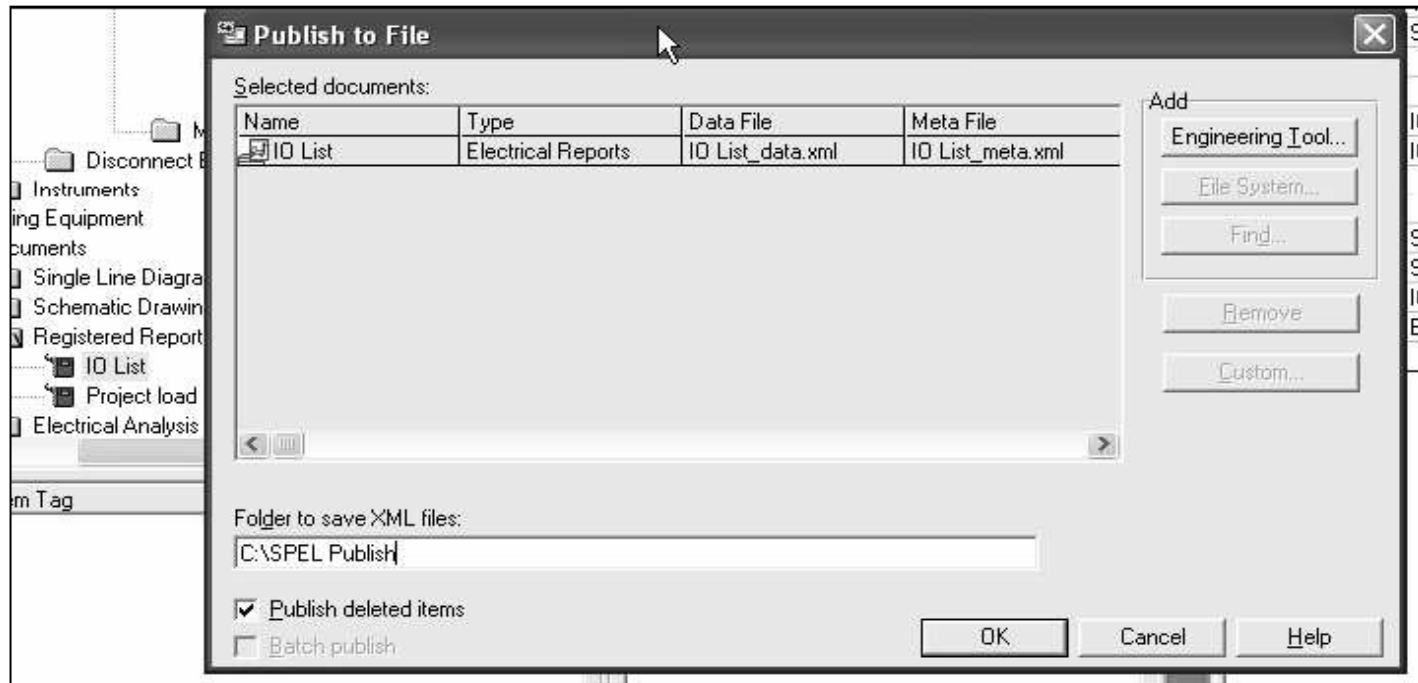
M
Disconnect E
Instruments
ing Equipment
cuments
Single Line Diagra
Schematic Drawin
Registered Report
IO List
Project load
Electrical Analysis
m Tag

Publish to File

Selected documents:

| Name | Type | Data File | Meta File |
|---|---|---|---|
| IO List | Electrical Reports | IO List_data.xml | IO List_meta.xml |

Add
Engineering Tool...
File System...
Find...
Remove
Custom...

Folder to save XML files:
C:\SPEL Publish

Publish deleted items
Batch publish

OK
Cancel
Help

S
I
I
S
S
I
E